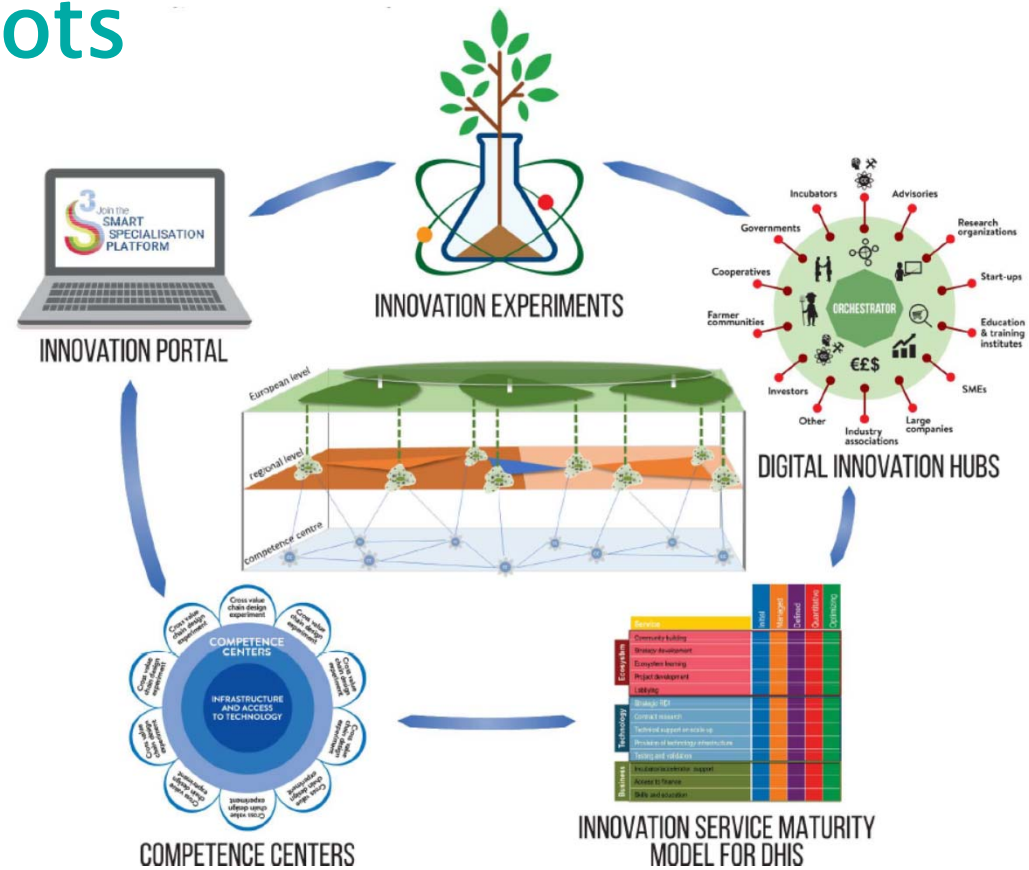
ots

3 Join the SMART SPECIALISATION PLATFORM

INNOVATION PORTAL

INNOVATION EXPERIMENTS

Incubators
Advisories
Research organizations
Governments
Start-ups
Cooperatives
ORCHESTRATOR
Farmer communities
Education & training institutes
Investors
€£$
SMEs
Other
Industry associations
Large companies

DIGITAL INNOVATION HUBS

European level
regional level
competence centre

Cross value chain design experiment
Cross value chain design experiment
Cross value chain design experiment
Cross value chain design experiment
Cross value chain design experiment
Cross value chain design experiment
Cross value chain design experiment
Cross value chain design experiment
Cross value chain design experiment
Cross value chain design experiment

COMPETENCE CENTERS
INFRASTRUCTURE AND ACCESS TO TECHNOLOGY

COMPETENCE CENTERS

| | Service | Initial | Managed | Defined | Quantitative | Optimizing |
|---|---|---|---|---|---|---|
| Ecosystem | Community building | | | | | |
| | Strategy development | | | | | |
| | Ecosystem learning | | | | | |
| | Project development | | | | | |
| | Lobbying | | | | | |
| Technology | Strategic RDI | | | | | |
| | Contract research | | | | | |
| | Technical support on scale-up | | | | | |
| | Provision of technology infrastructure | | | | | |
| | Testing and validation | | | | | |
| Business | Incubator/accelerator support | | | | | |
| | Access to finance | | | | | |
| | Skills and education | | | | | |

INNOVATION SERVICE MATURITY MODEL FOR DHIS